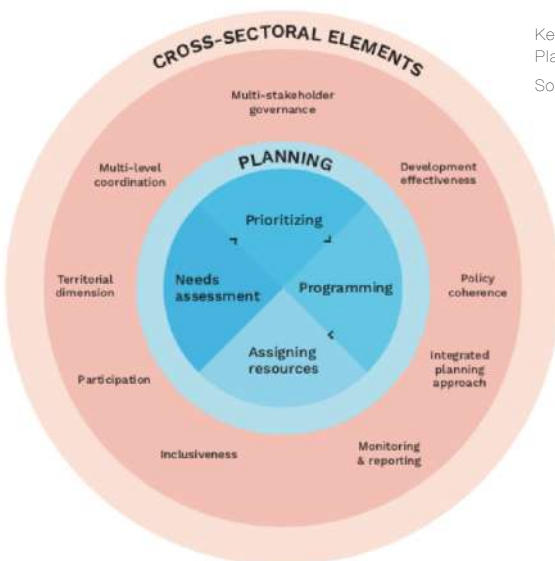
CROSS-SECTORAL ELEMENTS

Multi-stakeholder governance

Multi-level coordination

Development effectiveness

PLANNING

Prioritizing

Needs assessment

Programming

Assigning resources

Territorial dimension

Policy coherence

Integrated planning approach

Participation

Inclusiveness

Monitoring & reporting

Ke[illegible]
Pla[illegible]
So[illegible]